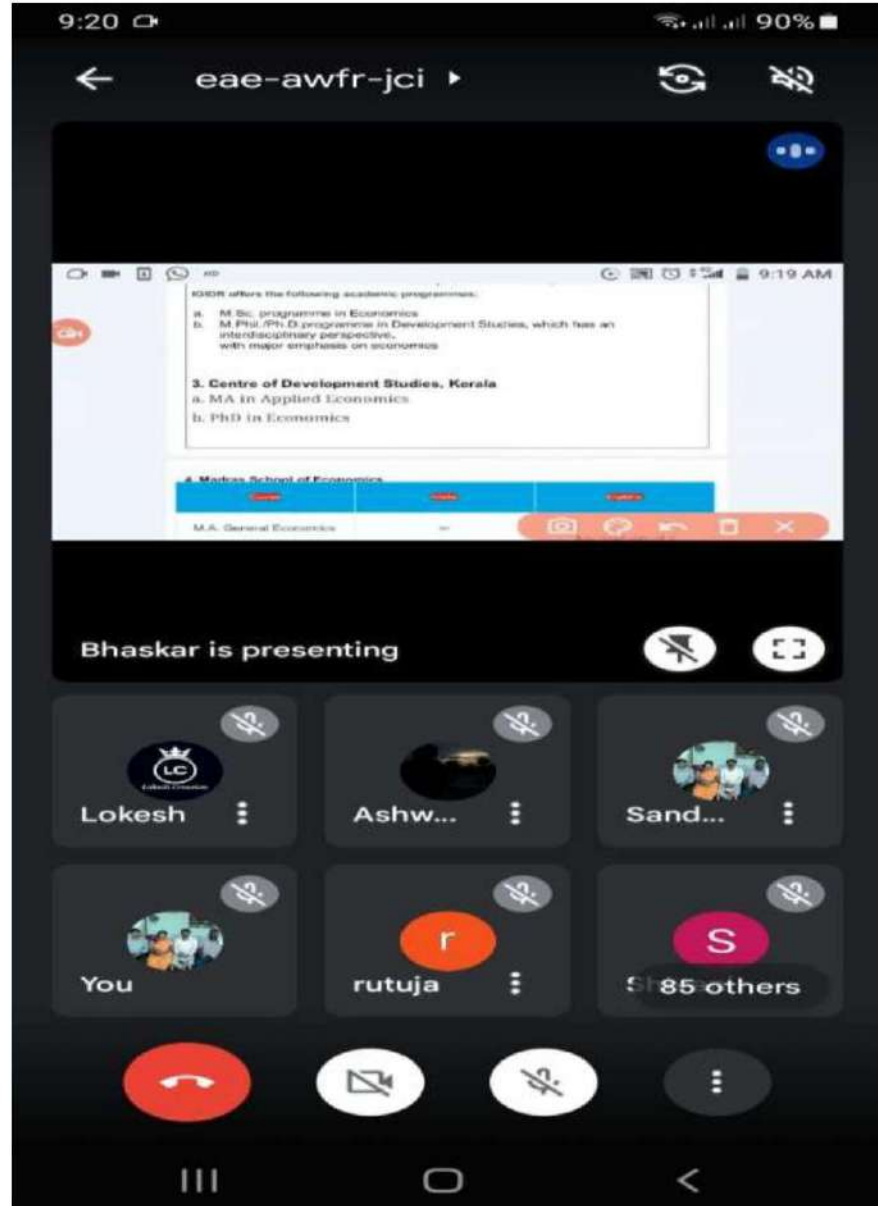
9:20

90%

eae-awfr-jci

9:19 AM

IGIDR offers the following academic programmes:

a. M.Sc. programme in Economics
b. M.Phil./Ph.D.programme in Development Studies, which has an interdisciplinary perspective, with major emphasis on economics

3. Centre of Development Studies, Kerala
a. MA in Applied Economics
b. PhD in Economics

4. Madras School of Economics

| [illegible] | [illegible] | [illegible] |
|---|---|---|
| M.A. General Economics | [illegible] | |

Bhaskar is presenting

Lokesh

Ashw...

Sand...

You

r

rutuja

S

S 85 others